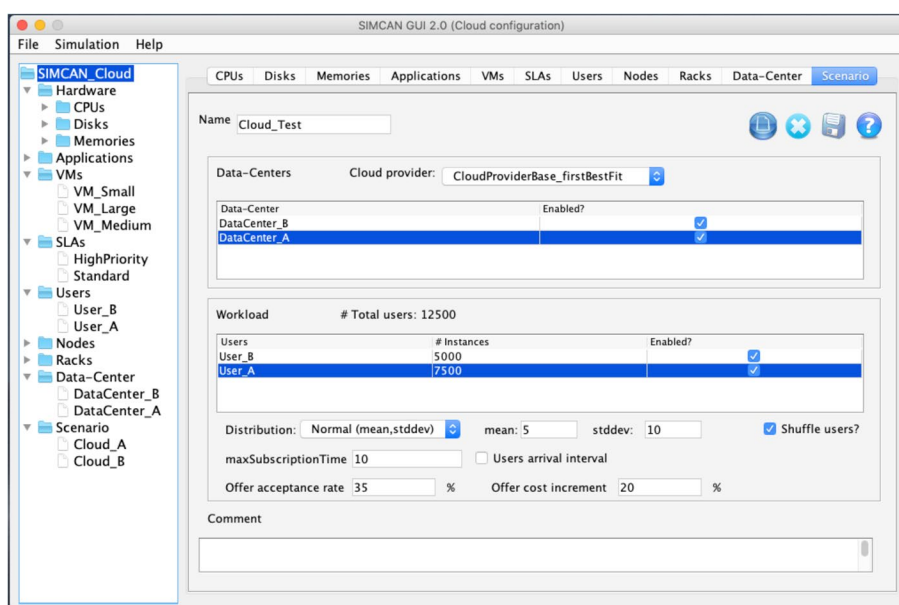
SIMCAN GUI 2.0 (Cloud configuration)

File Simulation Help

SIMCAN_Cloud
Hardware
CPUs
Disks
Memories
Applications
VMs
VM_Small
VM_Large
VM_Medium
SLAs
HighPriority
Standard
Users
User_B
User_A
Nodes
Racks
Data-Center
DataCenter_B
DataCenter_A
Scenario
Cloud_A
Cloud_B

CPUs Disks Memories Applications VMs SLAs Users Nodes Racks Data-Center Scenario

Name Cloud_Test

Data-Centers Cloud provider: CloudProviderBase_firstBestFit

| Data-Center | Enabled? |
|---|---|
| DataCenter_B | ✓ |
| DataCenter_A | ✓ |

Workload # Total users: 12500

| Users | # Instances | Enabled? |
|---|---|---|
| User_B | 5000 | ✓ |
| User_A | 7500 | ✓ |

Distribution: Normal (mean,stddev) mean: 5 stddev: 10 Shuffle users?

maxSubscriptionTime 10 Users arrival interval

Offer acceptance rate 35 % Offer cost increment 20 %

Comment